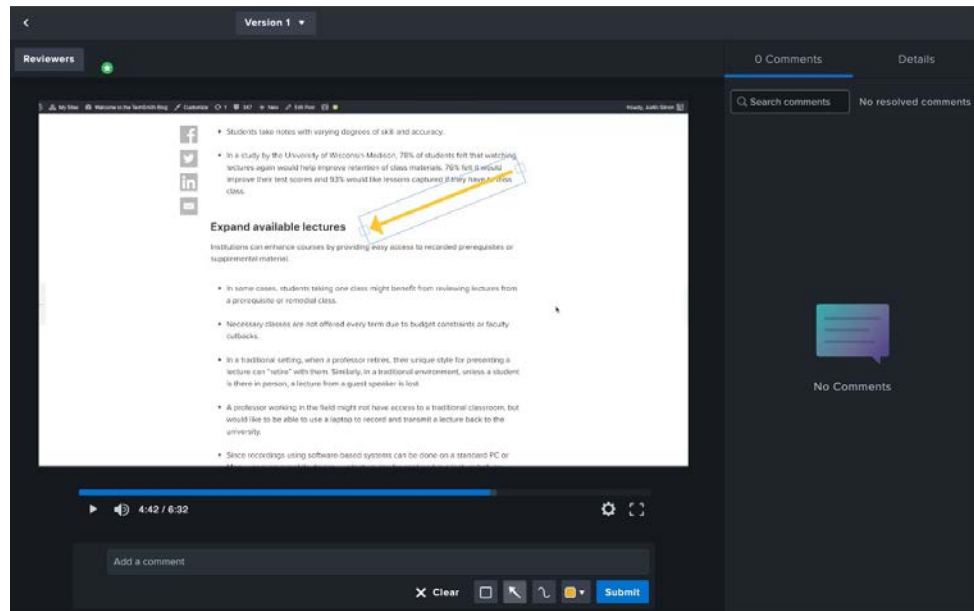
Version 1 ▾

Reviewers

0 Comments

Details

Search comments

No resolved comments

My Sites Welcome to the TechSmith Blog Customize 1 147 New Edit Post

Howdy, Justin Simon

• Students take notes with varying degrees of skill and accuracy.

• In a study by the University of Wisconsin-Madison, 78% of students felt that watching lectures again would help improve retention of class materials. 76% felt it would improve their test scores and 93% would like lessons captured if they have to miss class.

Expand available lectures

Institutions can enhance courses by providing easy access to recorded prerequisites or supplemental material.

• In some cases, students taking one class might benefit from reviewing lectures from a prerequisite or remedial class.

• Necessary classes are not offered every term due to budget constraints or faculty cutbacks.

• In a traditional setting, when a professor retires, their unique style for presenting a lecture can "retire" with them. Similarly, in a traditional environment, unless a student is there in person, a lecture from a guest speaker is lost.

• A professor working in the field might not have access to a traditional classroom, but would like to be able to use a laptop to record and transmit a lecture back to the university.

• Since recordings using software-based systems can be done on a standard PC or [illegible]

No Comments

4:42 / 6:32

Add a comment

Clear

Submit